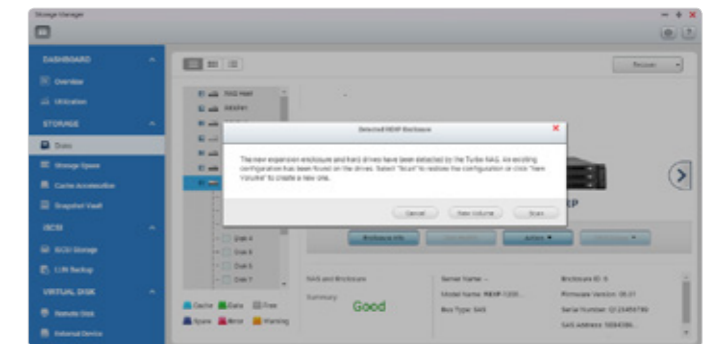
Storage Manager

DASHBOARD
Overview
Utilization
STORAGE
Disks
Storage Space
Cache Acceleration
Snapshot Vault
iSCSI
iSCSI Storage
LUN Backup
VIRTUAL DISK
Remote Disk
External Device

NAS Host
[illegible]

Recover

Detected REXP Enclosure

The new expansion enclosure and hard drives have been detected by the Turbo NAS. An existing configuration has been found on the drives. Select "Scan" to restore the configuration or click "New Volume" to create a new one.

Cancel
New Volume
Scan

XP

Disk 4
Disk 5
Disk 6
Disk 7

Enclosure Info
Action

NAS and Enclosure
Summary:
Good

Server Name: -
Model Name: REXP-1220...
Bus Type: SAS

Enclosure ID: 0
Firmware Version: 00.01
Serial Number: Q12345789
SAS Address: 5004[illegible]

Cache
Data
Free
Spare
Error
Warning